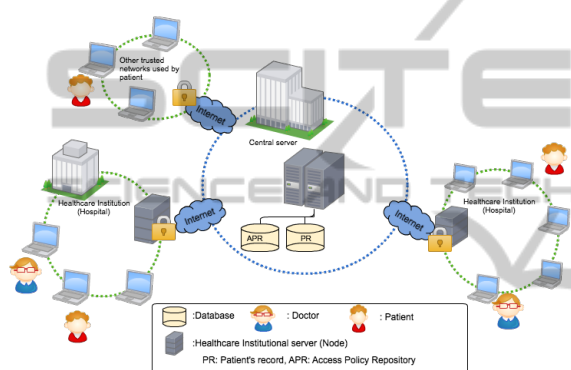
Other trusted networks used by patient

Internet

Central server

Healthcare Institution (Hospital)

Internet

APR

PR

Internet

Healthcare Institution (Hospital)

:Database

: Doctor

: Patient

:Healthcare Institutional server (Node)

PR: Patient's record, APR: Access Policy Repository

SCITEPRESS SCIENCE AND TECHNOLOGY